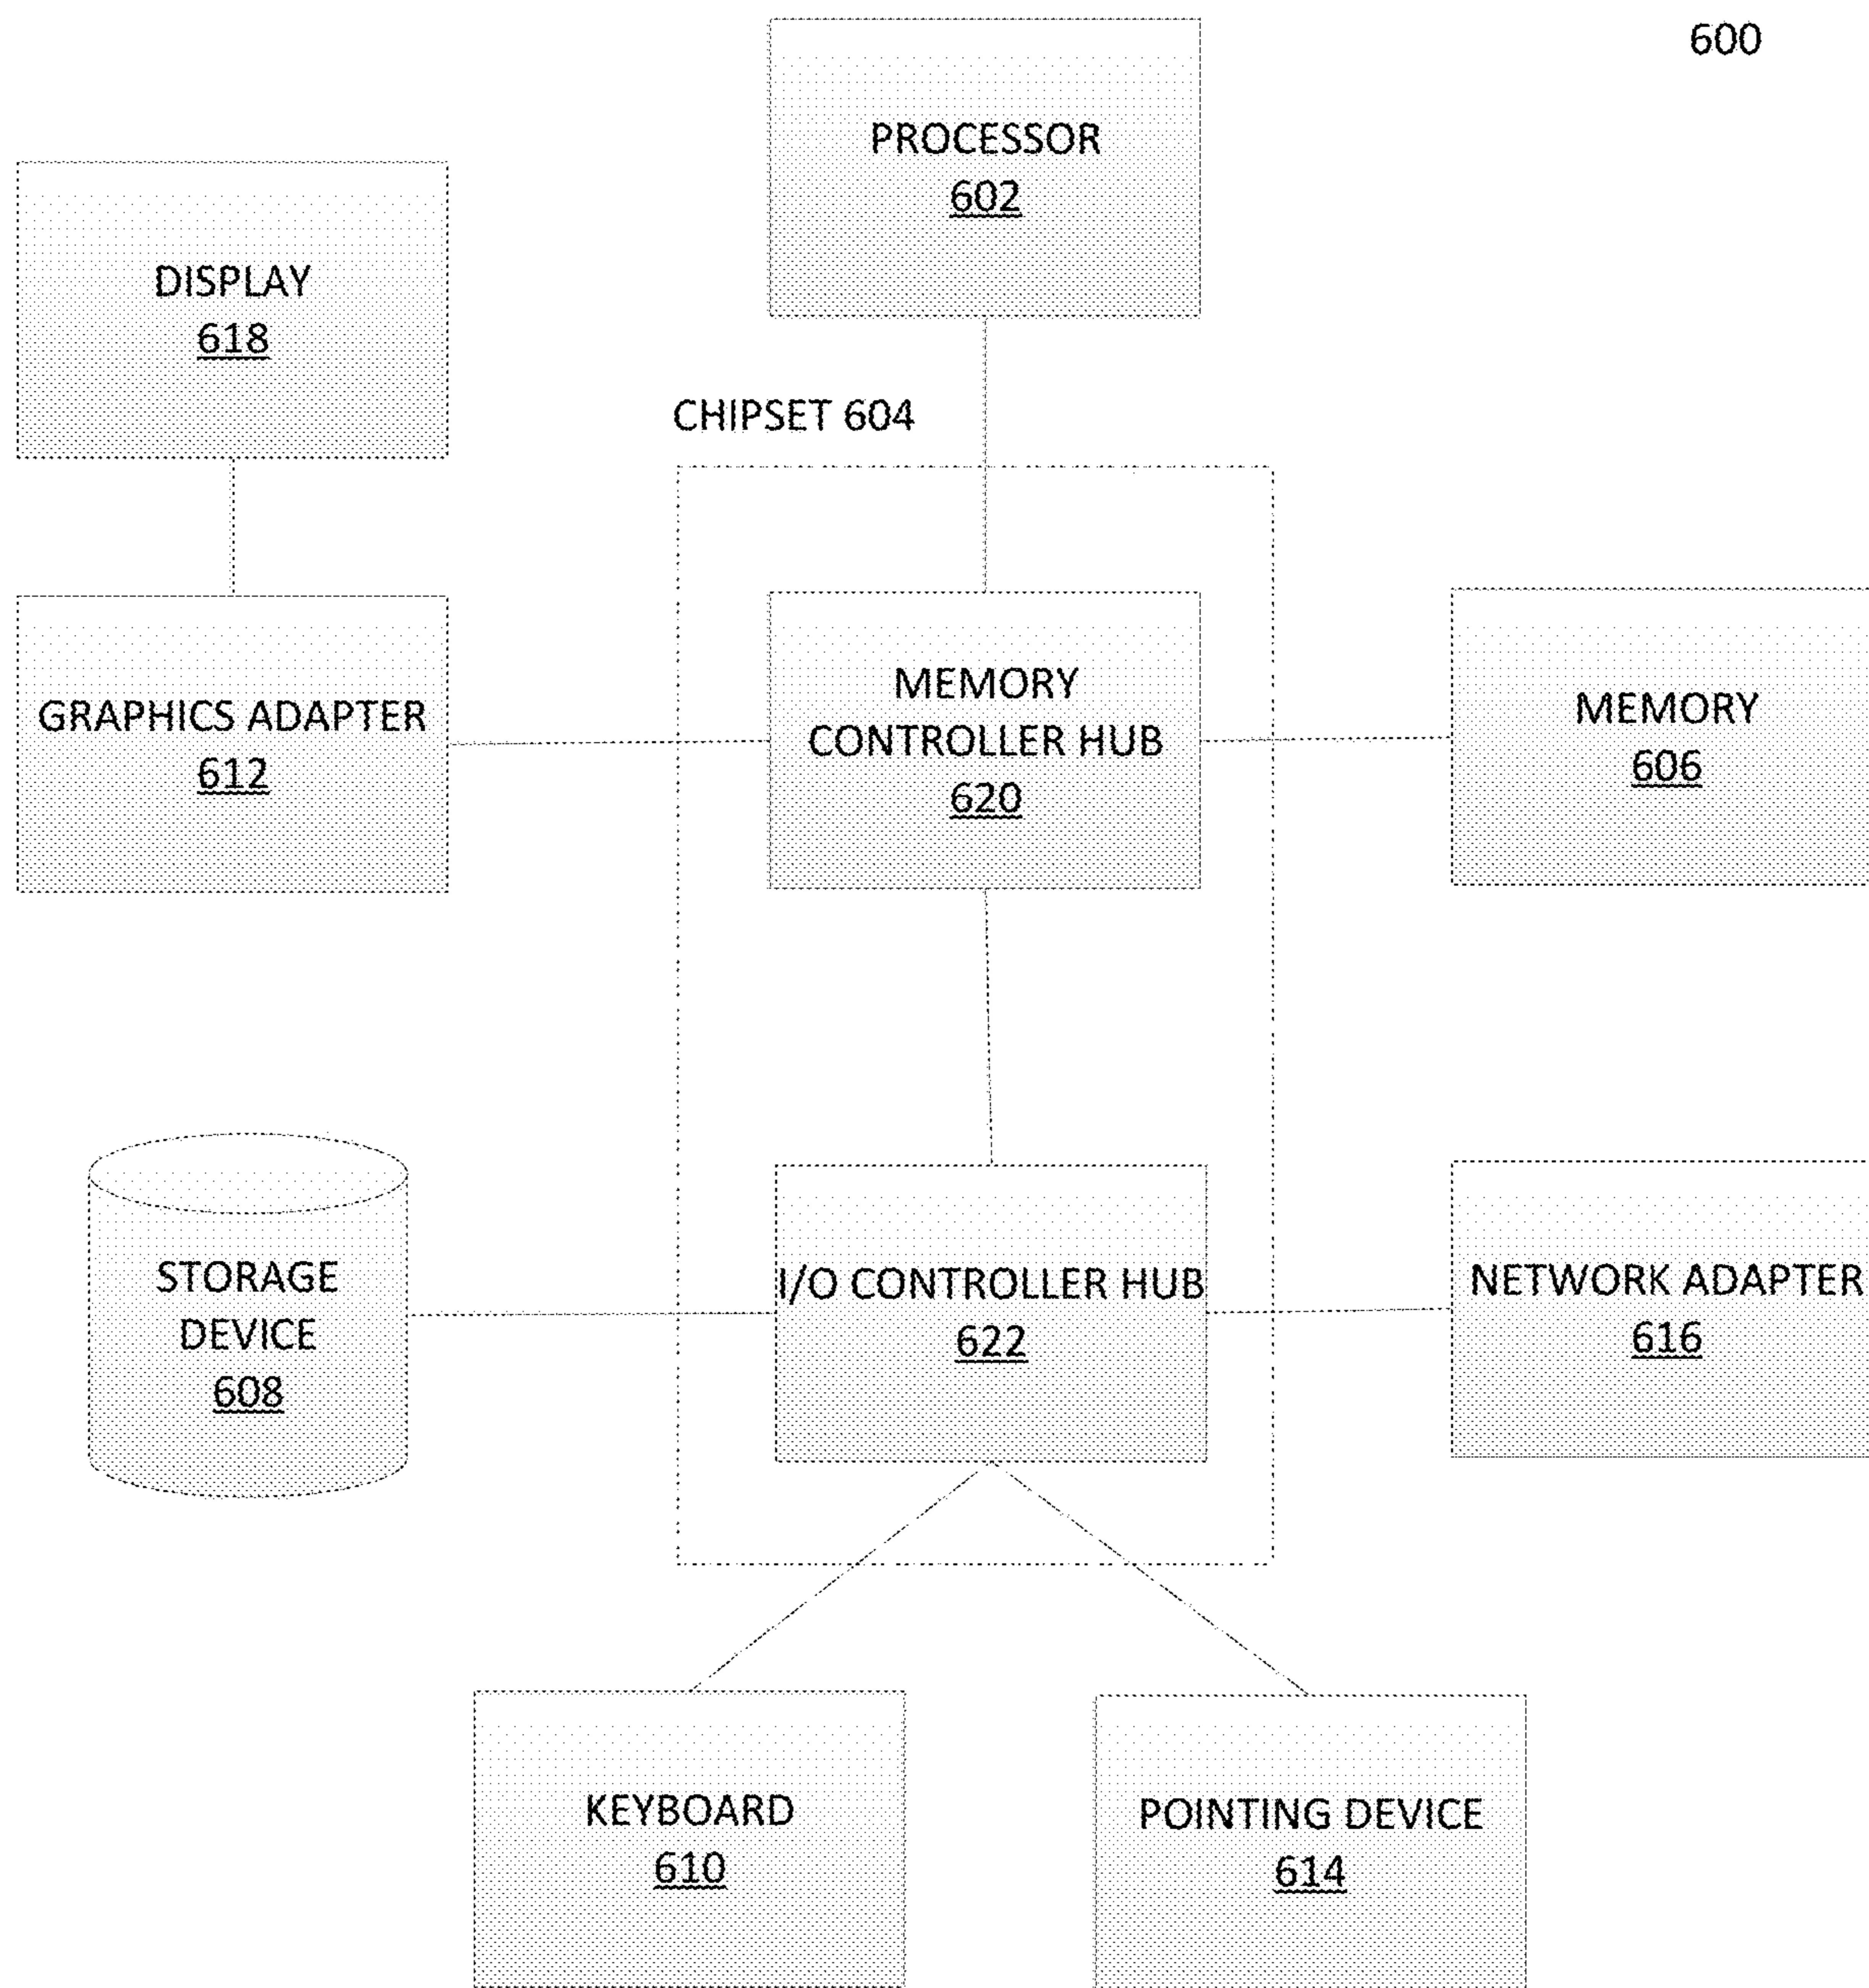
600

PROCESSOR
602

DISPLAY
618

CHIPSET 604

GRAPHICS ADAPTER
612

MEMORY
CONTROLLER HUB
620

MEMORY
606

STORAGE
DEVICE
608

I/O CONTROLLER HUB
622

NETWORK ADAPTER
616

KEYBOARD
610

POINTING DEVICE
614